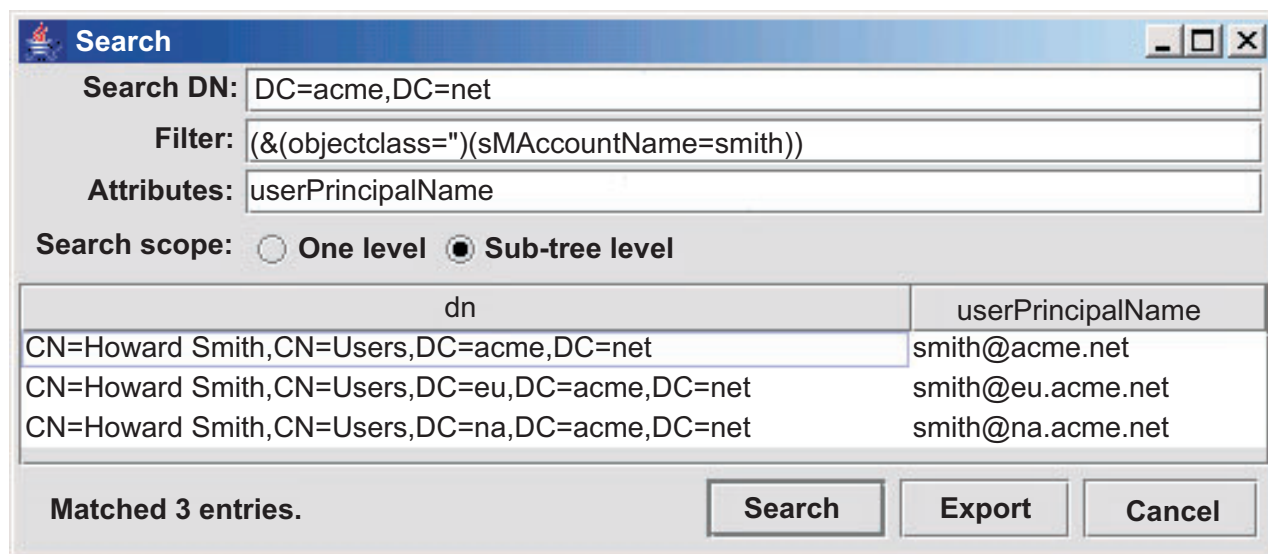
Search

Search DN: DC=acme,DC=net

Filter: (&(objectclass=")(sMAccountName=smith))

Attributes: userPrincipalName

Search scope: One level Sub-tree level

| dn | userPrincipalName |
|---|---|
| CN=Howard Smith,CN=Users,DC=acme,DC=net | smith@acme.net |
| CN=Howard Smith,CN=Users,DC=eu,DC=acme,DC=net | smith@eu.acme.net |
| CN=Howard Smith,CN=Users,DC=na,DC=acme,DC=net | smith@na.acme.net |

Matched 3 entries.

Search Export Cancel